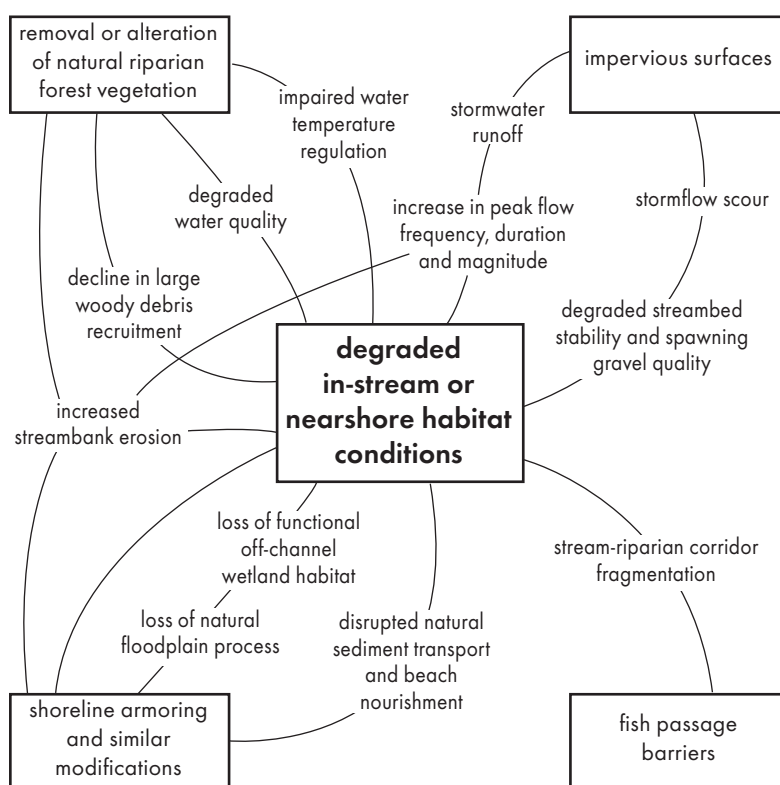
removal or alteration of natural riparian forest vegetation

impervious surfaces

impaired water temperature regulation

stormwater runoff

degraded water quality

stormflow scour

increase in peak flow frequency, duration and magnitude

decline in large woody debris recruitment

degraded streambed stability and spawning gravel quality

degraded in-stream or nearshore habitat conditions

increased streambank erosion

loss of functional off-channel wetland habitat

stream-riparian corridor fragmentation

loss of natural floodplain process

disrupted natural sediment transport and beach nourishment

shoreline armoring and similar modifications

fish passage barriers